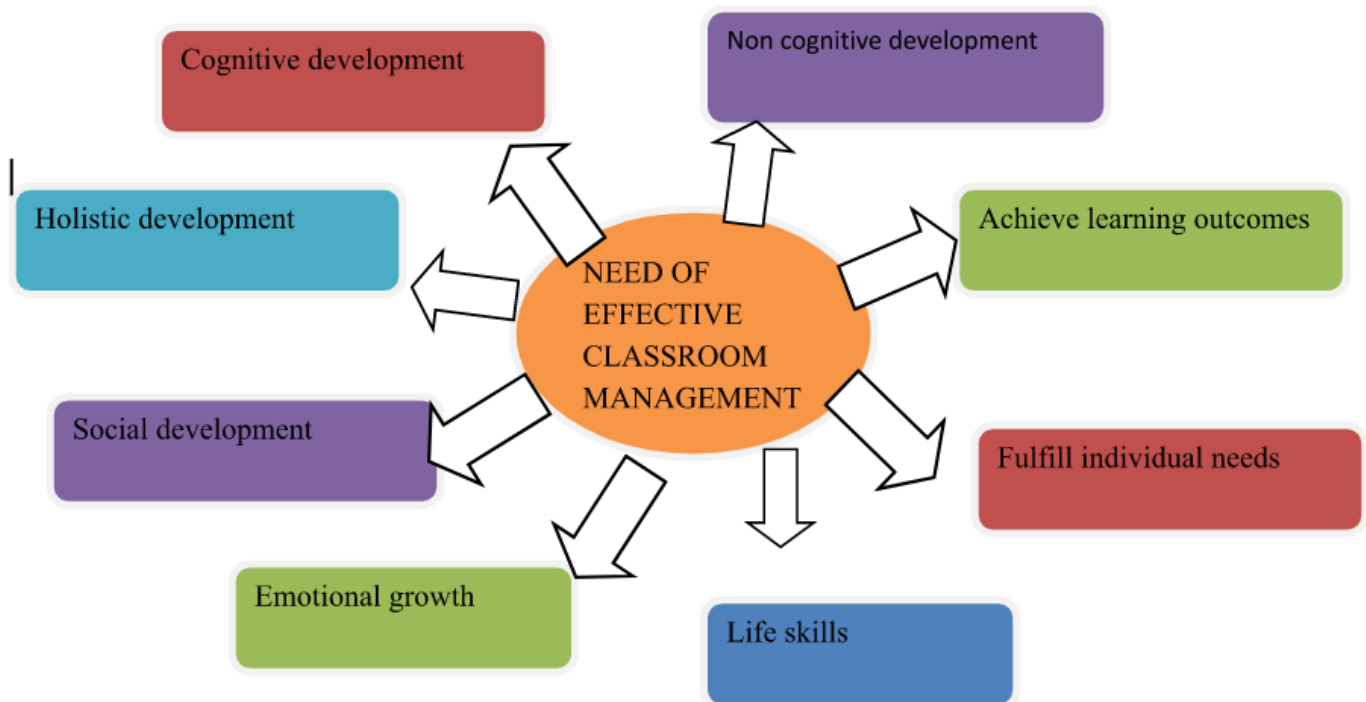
NEED OF EFFECTIVE CLASSROOM MANAGEMENT

Cognitive development

Non cognitive development

Holistic development

Achieve learning outcomes

Social development

Fulfill individual needs

Emotional growth

Life skills